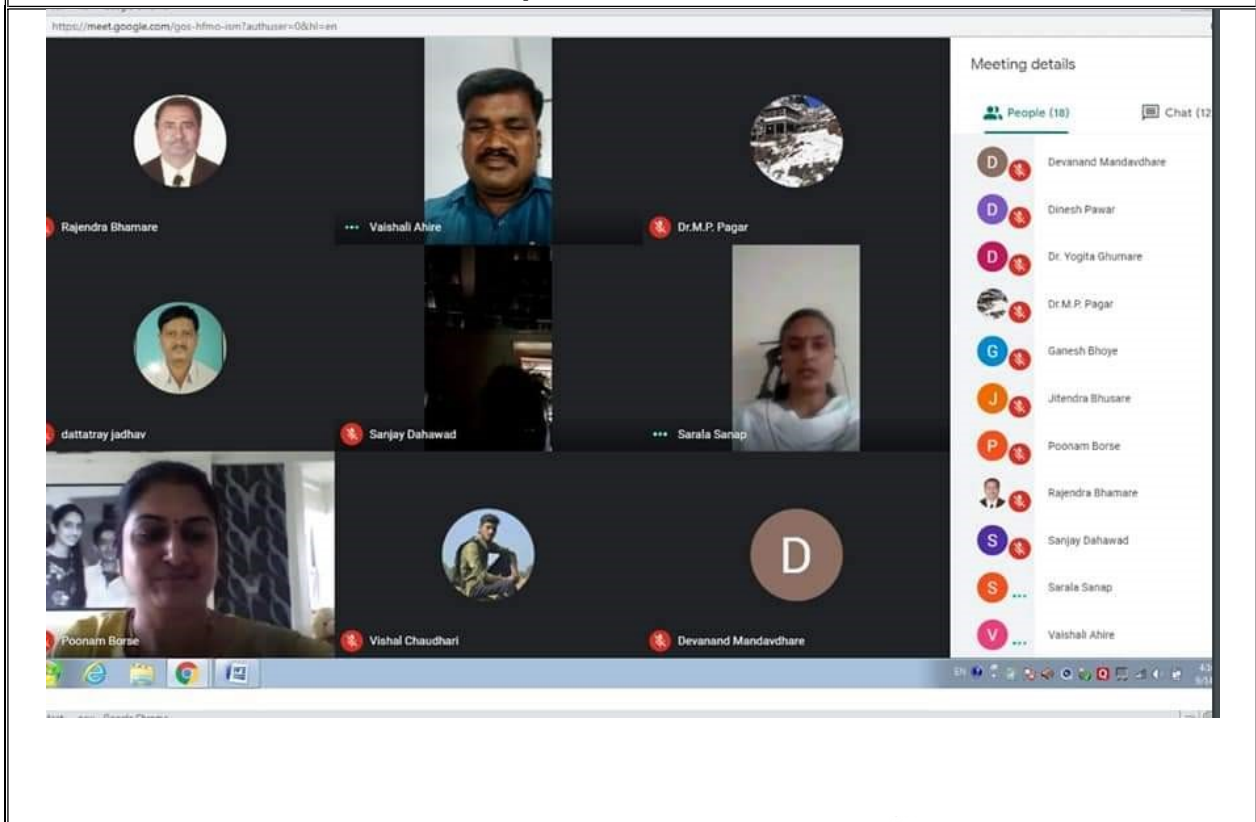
https://meet.google.com/gos-hfmo-ism?authuser=0&hl=en

Rajendra Bhamare
Vaishali Ahire
Dr.M.P. Pagar
dattatray jadhav
Sanjay Dahawad
Sarala Sanap
Poonam Borse
Vishal Chaudhari
D
Devanand Mandavdhare

Meeting details
People (18)
Chat (12

D Devanand Mandavdhare
D Dinesh Pawar
D Dr. Yogita Ghumare
Dr.M.P. Pagar
G Ganesh Bhoye
J Jitendra Bhusare
P Poonam Borse
Rajendra Bhamare
S Sanjay Dahawad
S Sarala Sanap
V Vaishali Ahire

EN